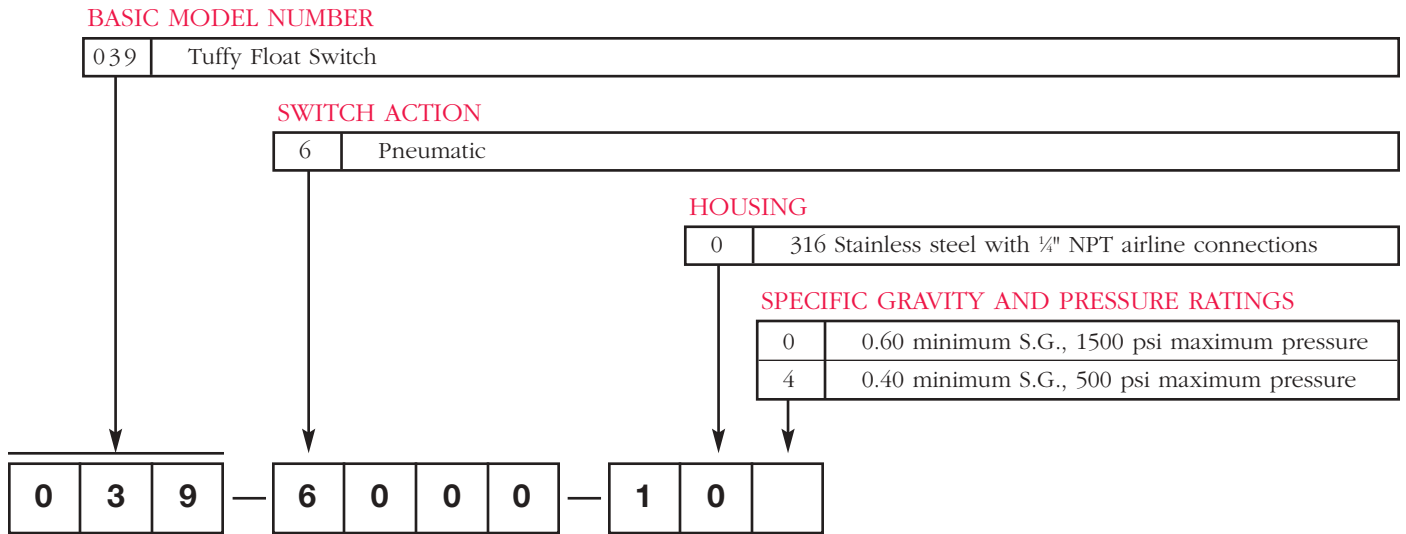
BASIC MODEL NUMBER

| 039 | Tuffy Float Switch |
|---|---|

SWITCH ACTION

| 6 | Pneumatic |
|---|---|

HOUSING

| 0 | 316 Stainless steel with ¼" NPT airline connections |
|---|---|

SPECIFIC GRAVITY AND PRESSURE RATINGS

| 0 | 0.60 minimum S.G., 1500 psi maximum pressure |
|---|---|
| 4 | 0.40 minimum S.G., 500 psi maximum pressure |

| 0 | 3 | 9 | — | 6 | 0 | 0 | 0 | — | 1 | 0 | |
|---|---|---|---|---|---|---|---|---|---|---|---|